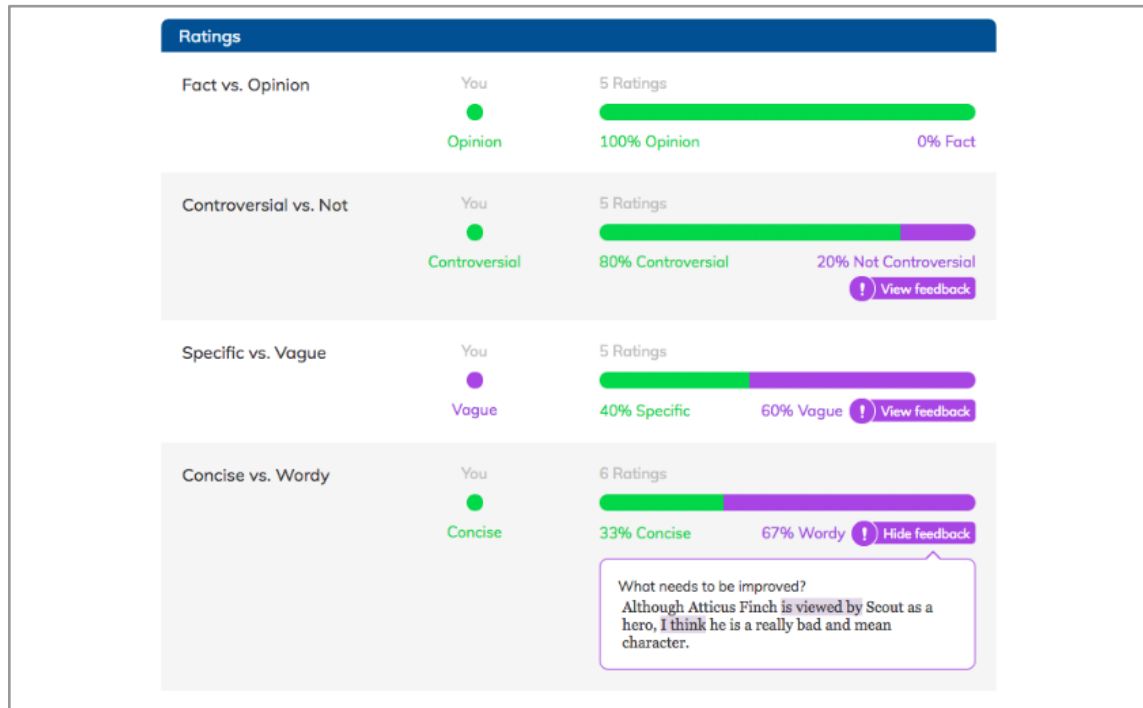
Ratings

Fact vs. Opinion
You
Opinion
5 Ratings
100% Opinion
0% Fact

Controversial vs. Not
You
Controversial
5 Ratings
80% Controversial
20% Not Controversial
! View feedback

Specific vs. Vague
You
Vague
5 Ratings
40% Specific
60% Vague
! View feedback

Concise vs. Wordy
You
Concise
6 Ratings
33% Concise
67% Wordy
! Hide feedback

What needs to be improved?
Although Atticus Finch is viewed by Scout as a hero, I think he is a really bad and mean character.